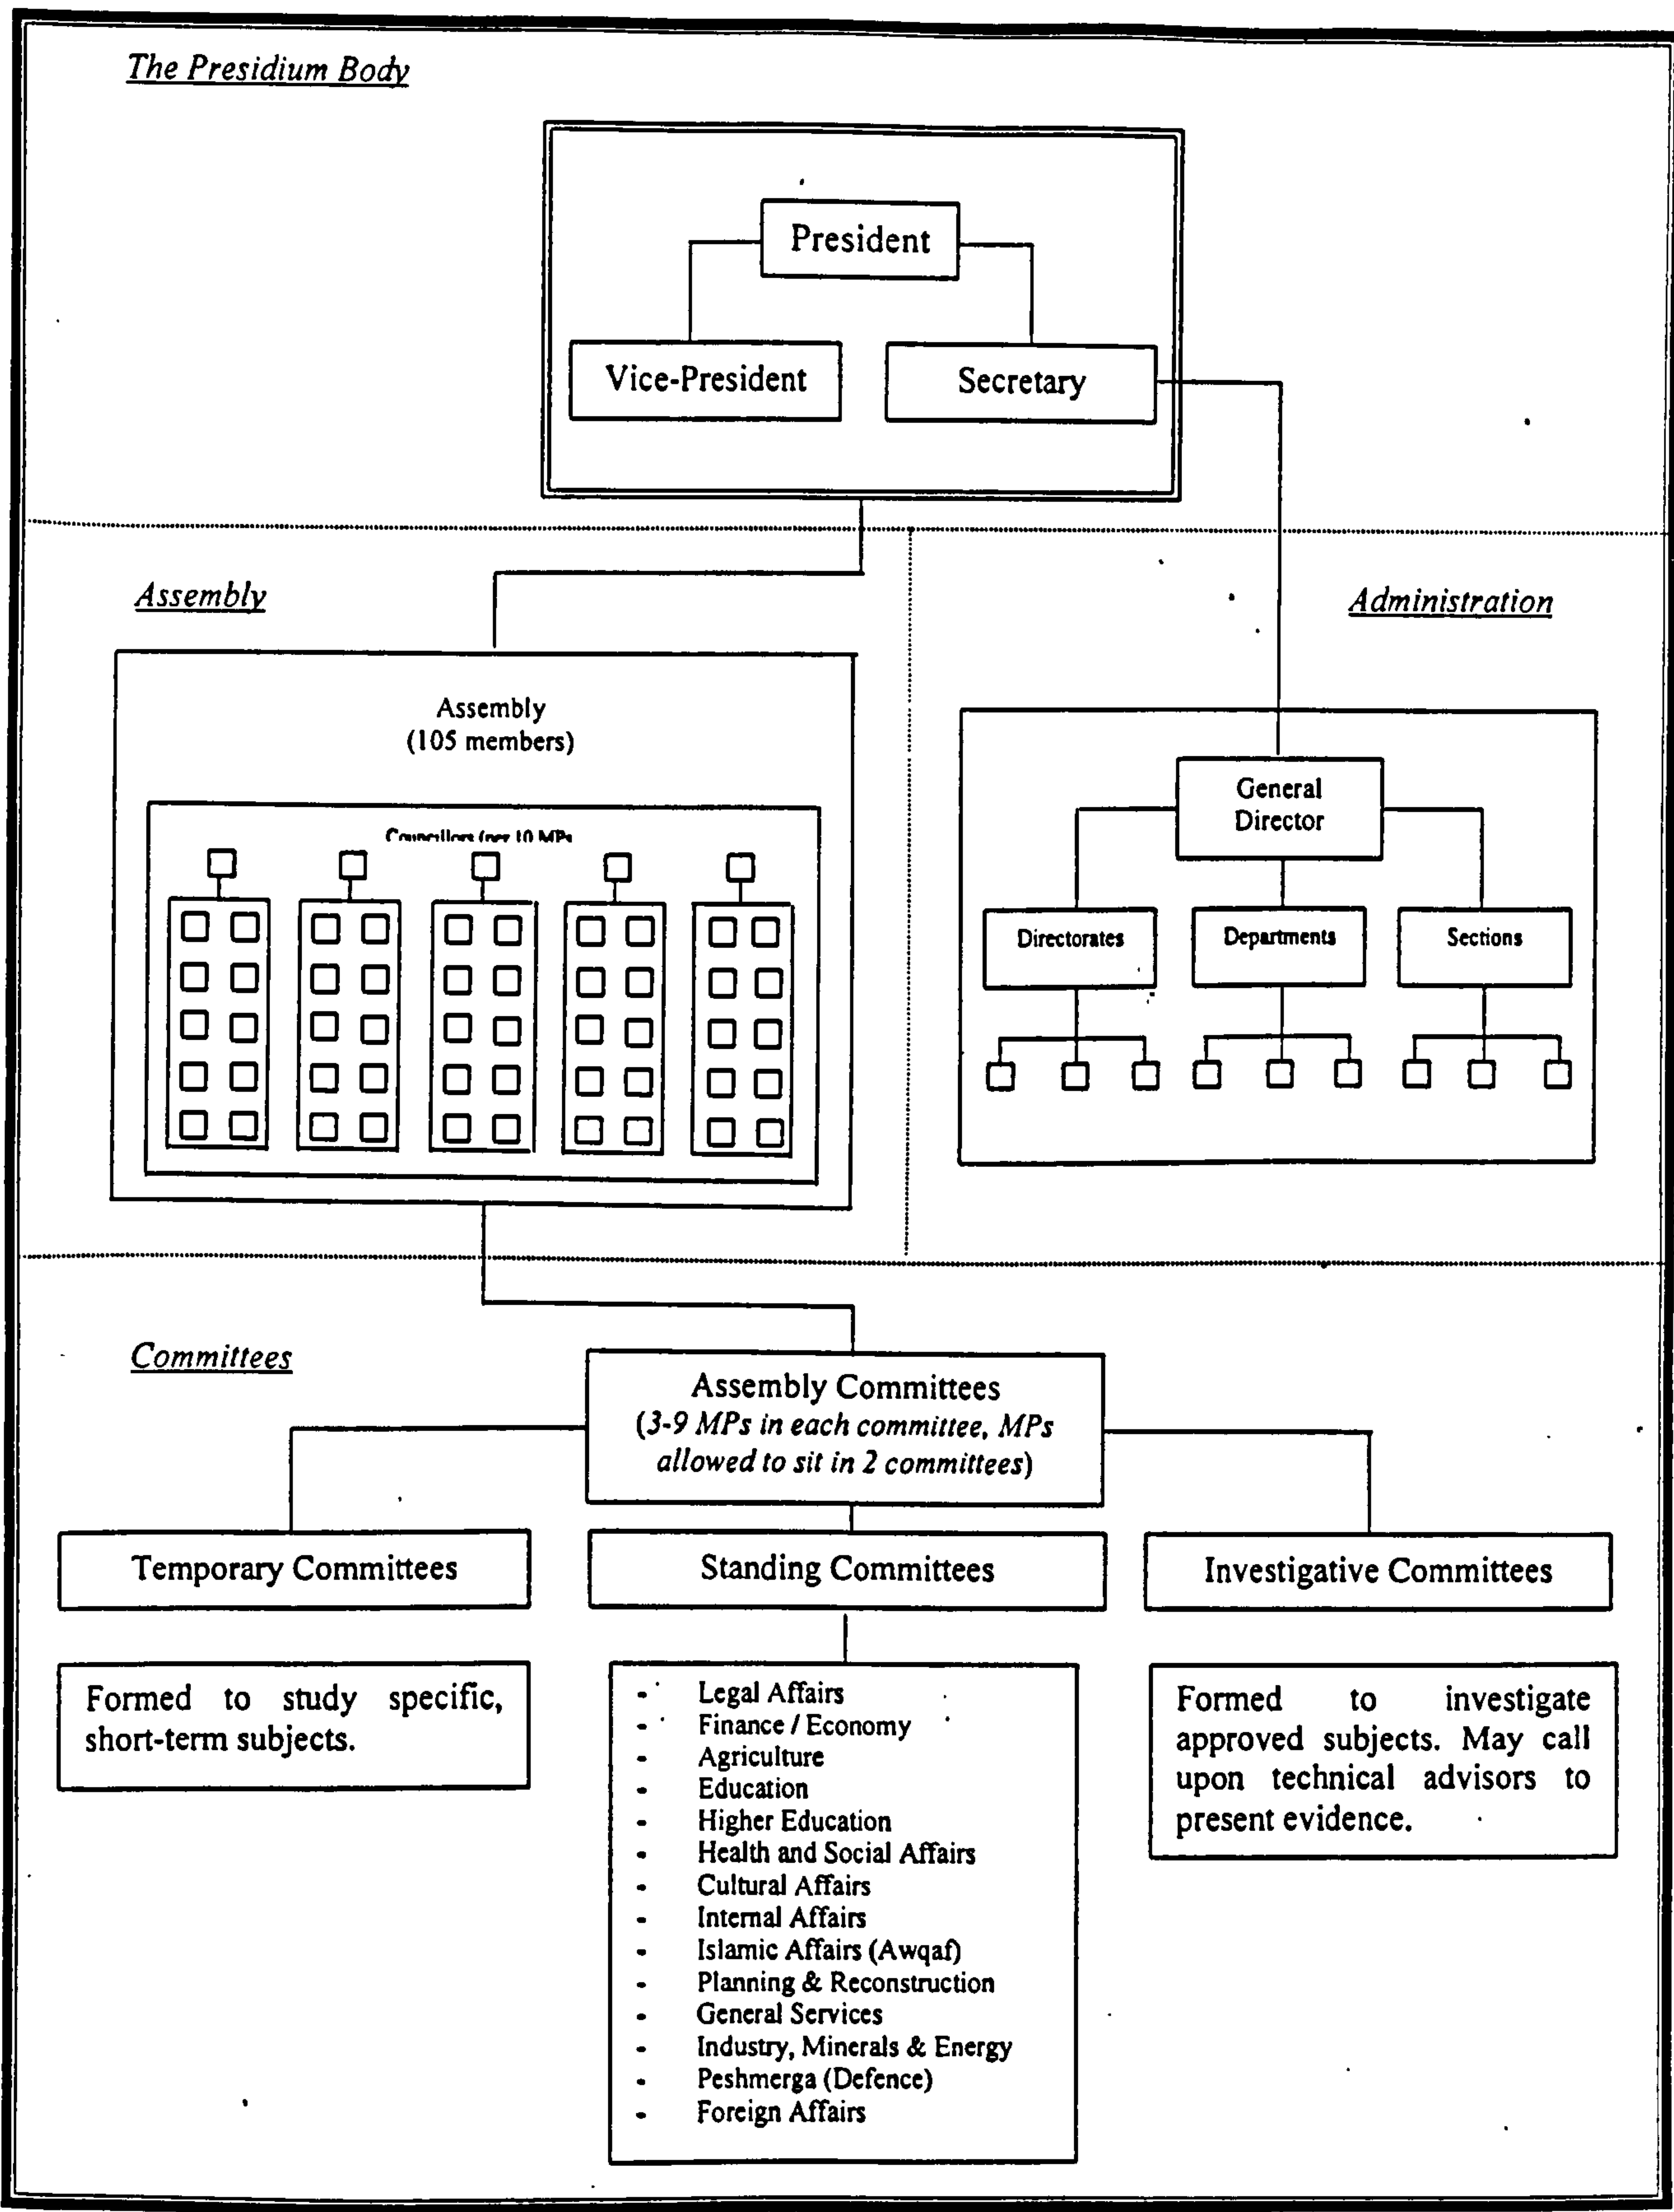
The Presidium Body

President

Vice-President

Secretary

Assembly

Administration

Assembly
(105 members)

Councillors (per 10 MPs

General Director

Directorates

Departments

Sections

Committees

Assembly Committees
(3-9 MPs in each committee, MPs allowed to sit in 2 committees)

Temporary Committees

Standing Committees

Investigative Committees

Formed to study specific, short-term subjects.

- Legal Affairs
- Finance / Economy
- Agriculture
- Education
- Higher Education
- Health and Social Affairs
- Cultural Affairs
- Internal Affairs
- Islamic Affairs (Awqaf)
- Planning & Reconstruction
- General Services
- Industry, Minerals & Energy
- Peshmerga (Defence)
- Foreign Affairs

Formed to investigate approved subjects. May call upon technical advisors to present evidence.